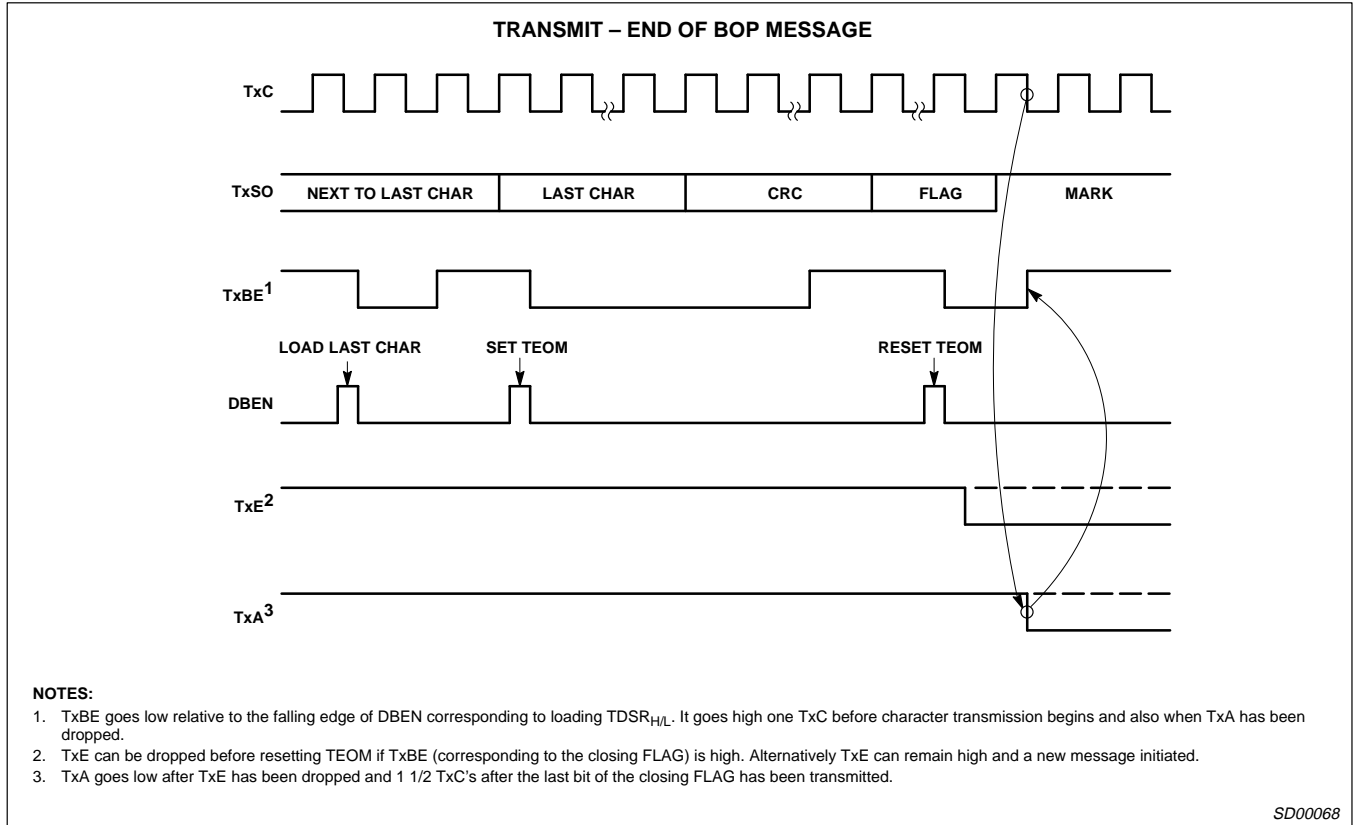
TRANSMIT – END OF BOP MESSAGE

TxC

TxSO

NEXT TO LAST CHAR

LAST CHAR

CRC

FLAG

MARK

TxBE$^{1}$

LOAD LAST CHAR

SET TEOM

RESET TEOM

DBEN

TxE$^{2}$

TxA$^{3}$

NOTES:

1. TxBE goes low relative to the falling edge of DBEN corresponding to loading TDSR$_{H/L}$. It goes high one TxC before character transmission begins and also when TxA has been dropped.

2. TxE can be dropped before resetting TEOM if TxBE (corresponding to the closing FLAG) is high. Alternatively TxE can remain high and a new message initiated.

3. TxA goes low after TxE has been dropped and 1 1/2 TxC's after the last bit of the closing FLAG has been transmitted.

SD00068